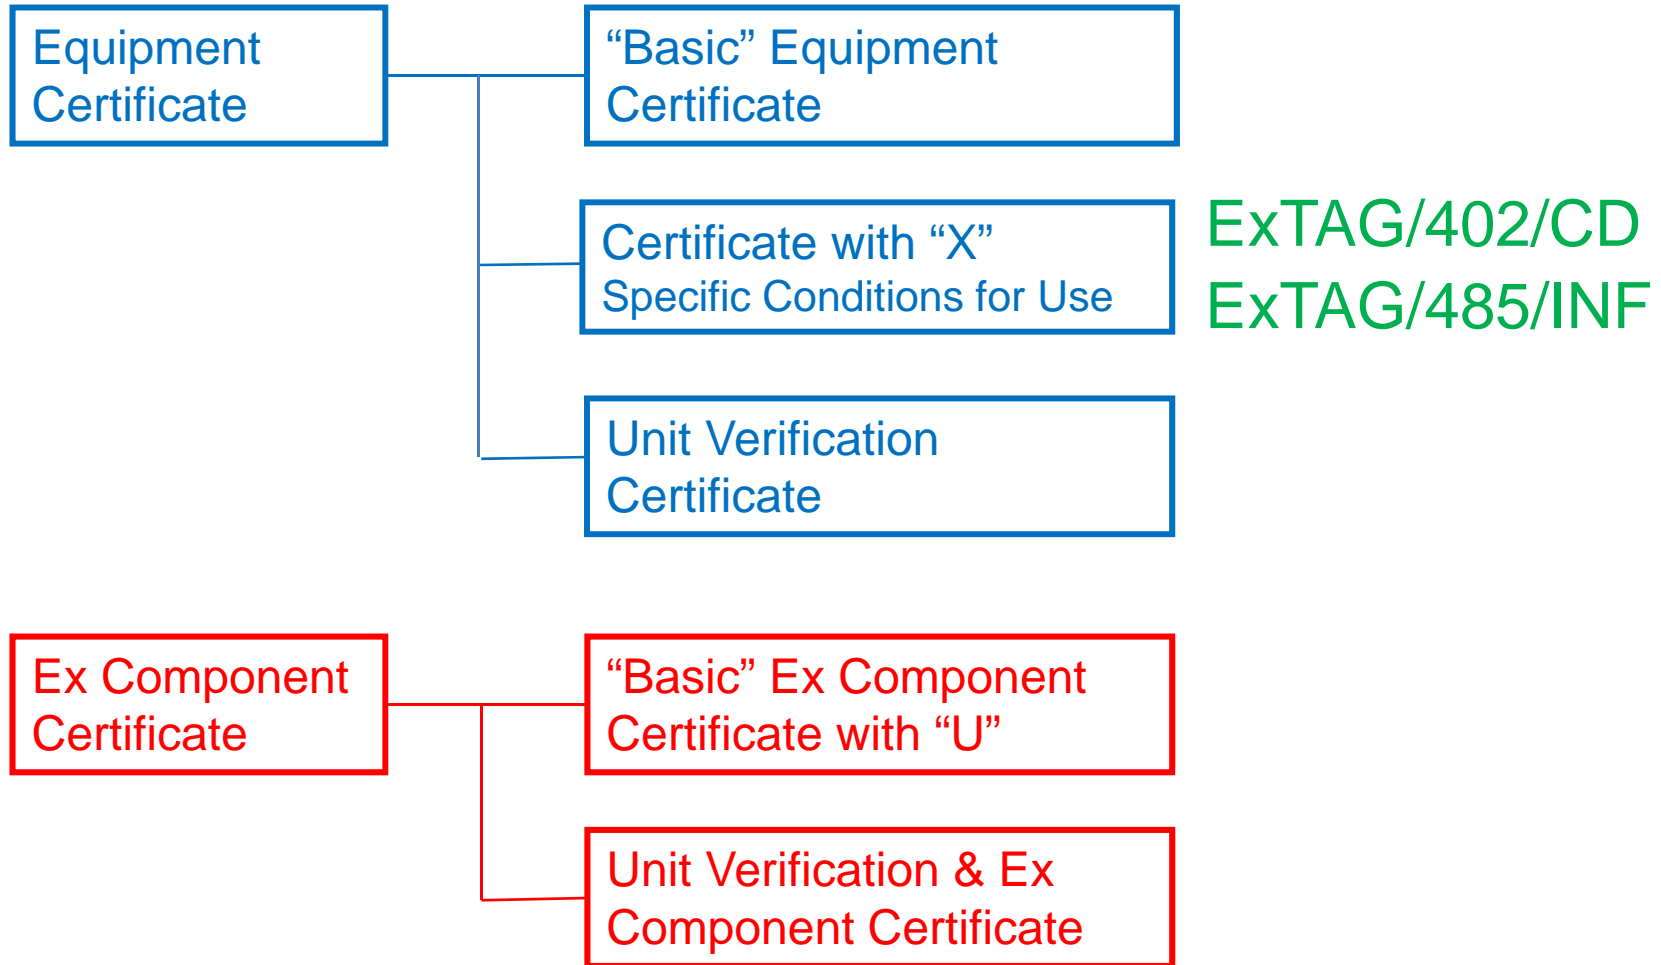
Equipment Certificate

“Basic” Equipment Certificate

Certificate with “X”
Specific Conditions for Use

ExTAG/402/CD
ExTAG/485/INF

Unit Verification Certificate

Ex Component Certificate

“Basic” Ex Component Certificate with “U”

Unit Verification & Ex Component Certificate